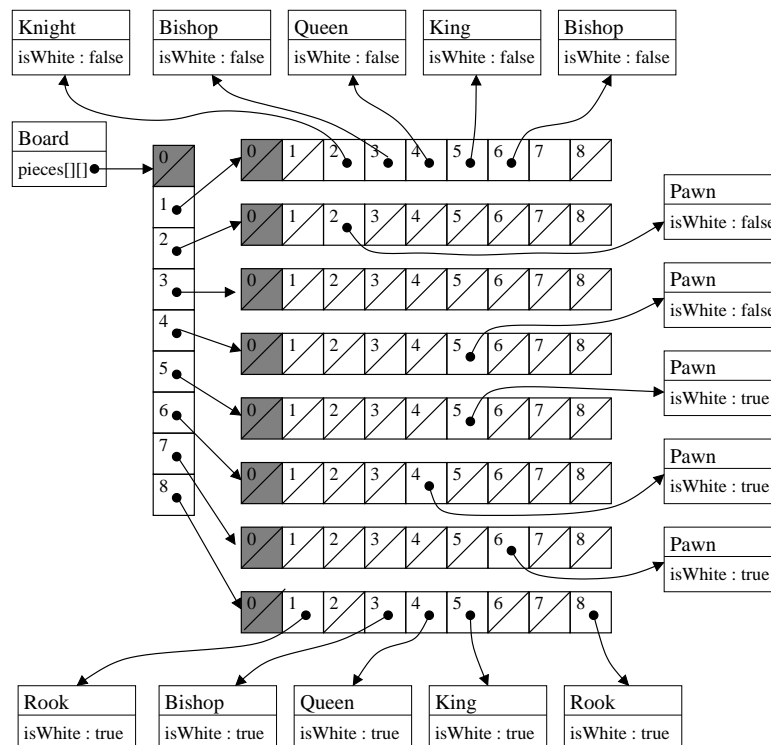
Knight
isWhite : false

Bishop
isWhite : false

Queen
isWhite : false

King
isWhite : false

Bishop
isWhite : false

Board
pieces[][]

0
1
2
3
4
5
6
7
8

0 1 2 3 4 5 6 7 8
0 1 2 3 4 5 6 7 8
0 1 2 3 4 5 6 7 8
0 1 2 3 4 5 6 7 8
0 1 2 3 4 5 6 7 8
0 1 2 3 4 5 6 7 8
0 1 2 3 4 5 6 7 8
0 1 2 3 4 5 6 7 8

Pawn
isWhite : false

Pawn
isWhite : false

Pawn
isWhite : true

Pawn
isWhite : true

Pawn
isWhite : true

Rook
isWhite : true

Bishop
isWhite : true

Queen
isWhite : true

King
isWhite : true

Rook
isWhite : true